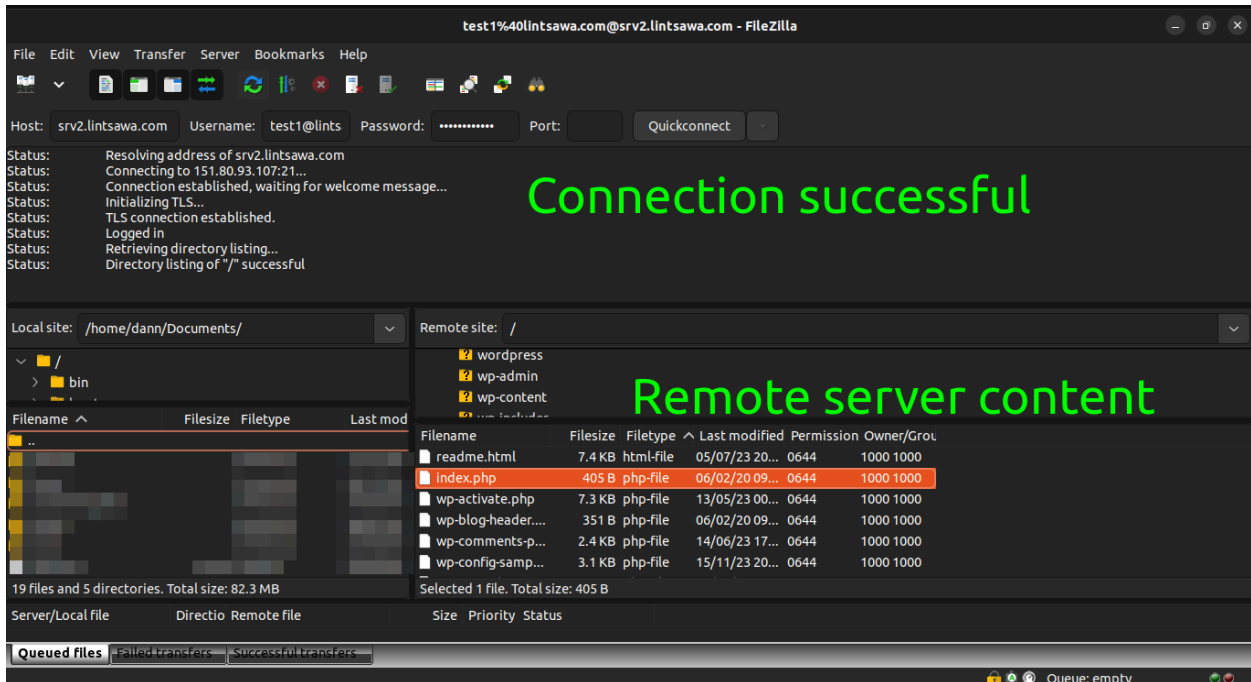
test1%40lintsawa.com@srv2.lintsawa.com - FileZilla

File Edit View Transfer Server Bookmarks Help

Host: srv2.lintsawa.com Username: test1@lints Password: •••••••••••• Port: Quickconnect

Status: Resolving address of srv2.lintsawa.com
Status: Connecting to 151.80.93.107:21...
Status: Connection established, waiting for welcome message...
Status: Initializing TLS...
Status: TLS connection established.
Status: Logged in
Status: Retrieving directory listing...
Status: Directory listing of "/" successful

Connection successful

Local site: /home/dann/Documents/

/
bin

| Filename | Filesize | Filetype | Last mod |
|---|---|---|---|
| .. | | | |

19 files and 5 directories. Total size: 82.3 MB

Remote site: /

wordpress
wp-admin
wp-content
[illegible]

Remote server content

| Filename | Filesize | Filetype | Last modified | Permission | Owner/Grou |
|---|---|---|---|---|---|
| readme.html | 7.4 KB | html-file | 05/07/23 20... | 0644 | 1000 1000 |
| index.php | 405 B | php-file | 06/02/20 09... | 0644 | 1000 1000 |
| wp-activate.php | 7.3 KB | php-file | 13/05/23 00... | 0644 | 1000 1000 |
| wp-blog-header.... | 351 B | php-file | 06/02/20 09... | 0644 | 1000 1000 |
| wp-comments-p... | 2.4 KB | php-file | 14/06/23 17... | 0644 | 1000 1000 |
| wp-config-samp... | 3.1 KB | php-file | 15/11/23 20... | 0644 | 1000 1000 |

Selected 1 file. Total size: 405 B

Server/Local file Directio Remote file Size Priority Status

Queued files Failed transfers Successful transfers

Queue: empty